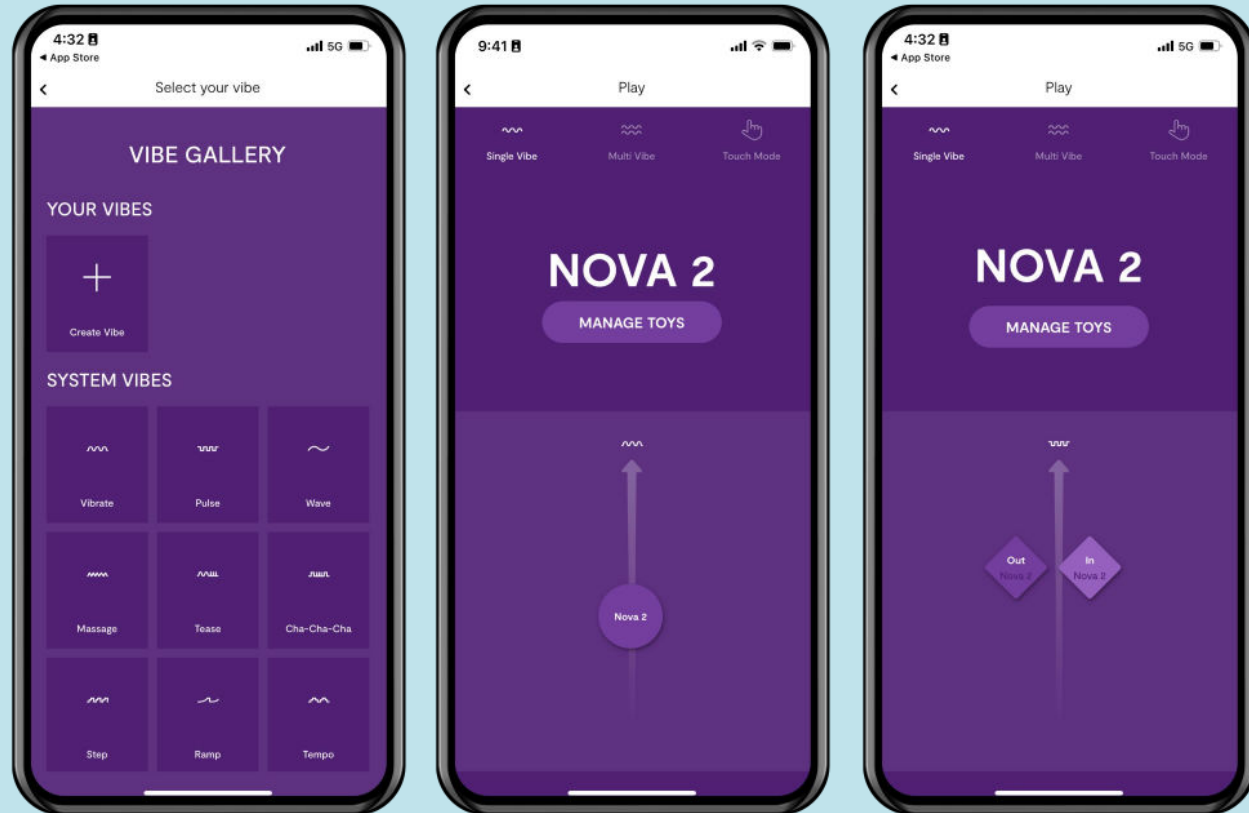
4:32
◂ App Store
5G

Select your vibe

VIBE GALLERY

YOUR VIBES

+
Create Vibe

SYSTEM VIBES

Vibrate

Pulse

Wave

Massage

Tease

Cha-Cha-Cha

Step

Ramp

Tempo

9:41

Play

Single Vibe

Multi Vibe

Touch Mode

NOVA 2

MANAGE TOYS

Nova 2

4:32
◂ App Store
5G

Play

Single Vibe

Multi Vibe

Touch Mode

NOVA 2

MANAGE TOYS

Out
Nova 2

In
Nova 2